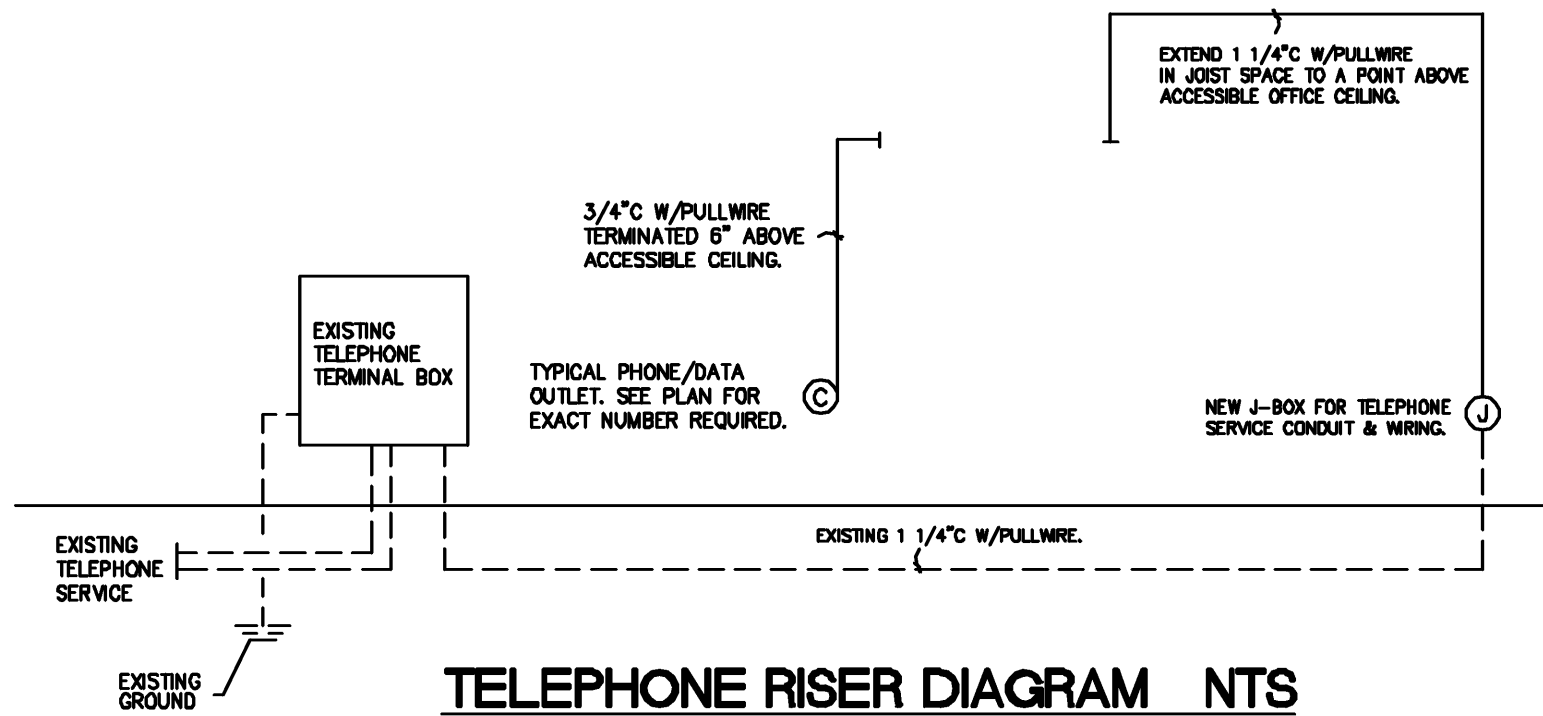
EXTEND 1 1/4"C W/PULLWIRE IN JOIST SPACE TO A POINT ABOVE ACCESSIBLE OFFICE CEILING.

3/4"C W/PULLWIRE TERMINATED 6" ABOVE ACCESSIBLE CEILING.

EXISTING TELEPHONE TERMINAL BOX

TYPICAL PHONE/DATA OUTLET. SEE PLAN FOR EXACT NUMBER REQUIRED.

C

NEW J-BOX FOR TELEPHONE SERVICE CONDUIT & WIRING.

J

EXISTING 1 1/4"C W/PULLWIRE.

EXISTING TELEPHONE SERVICE

EXISTING GROUND

TELEPHONE RISER DIAGRAM NTS